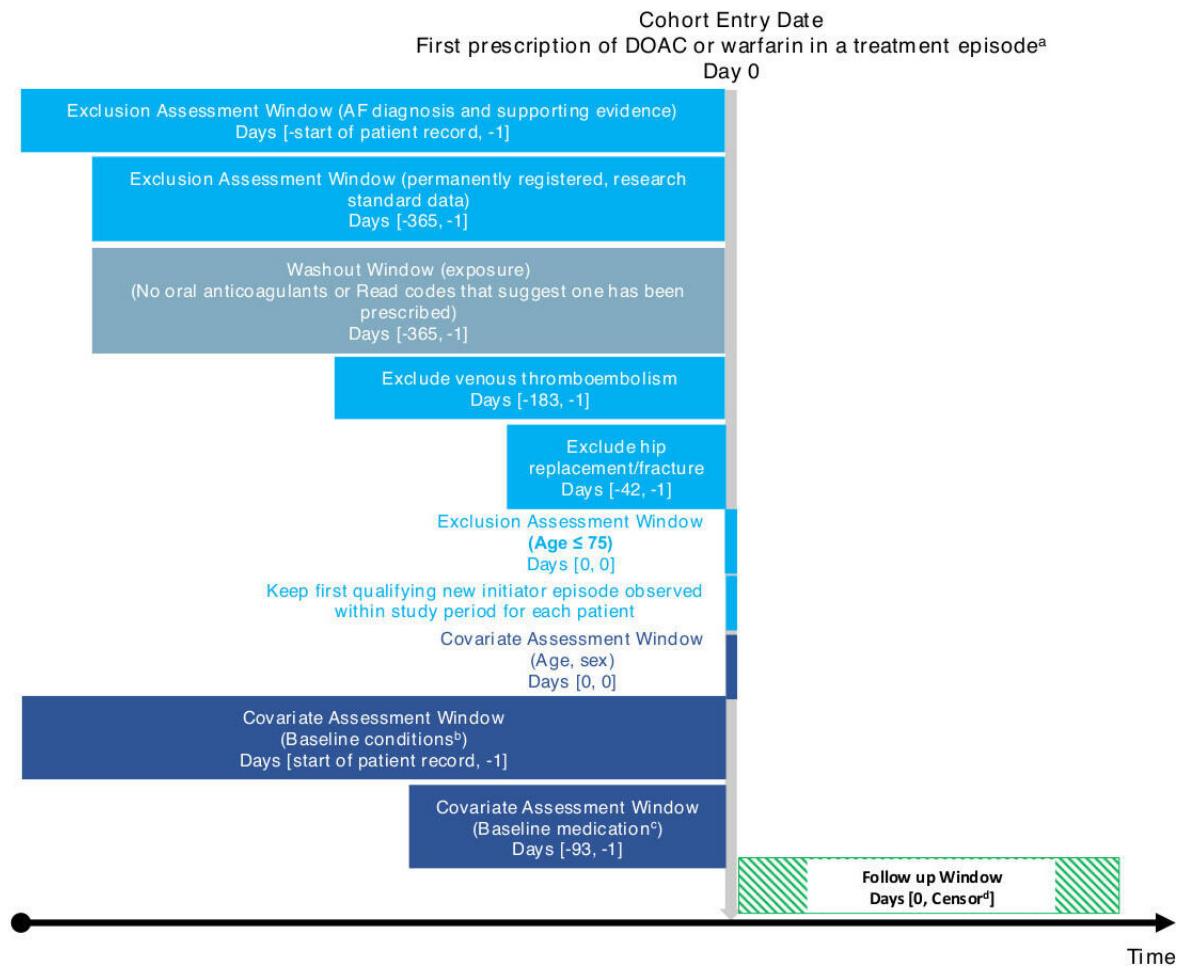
Cohort Entry Date
First prescription of DOAC or warfarin in a treatment episode$^{a}$
Day 0

Exclusion Assessment Window (AF diagnosis and supporting evidence)
Days [-start of patient record, -1]

Exclusion Assessment Window (permanently registered, research standard data)
Days [-365, -1]

Washout Window (exposure)
(No oral anticoagulants or Read codes that suggest one has been prescribed)
Days [-365, -1]

Exclude venous thromboembolism
Days [-183, -1]

Exclude hip replacement/fracture
Days [-42, -1]

Exclusion Assessment Window
(Age ≤ 75)
Days [0, 0]

Keep first qualifying new initiator episode observed within study period for each patient

Covariate Assessment Window
(Age, sex)
Days [0, 0]

Covariate Assessment Window
(Baseline conditions$^{b}$)
Days [start of patient record, -1]

Covariate Assessment Window
(Baseline medication$^{c}$)
Days [-93, -1]

Follow up Window
Days [0, Censor$^{d}$]

Time